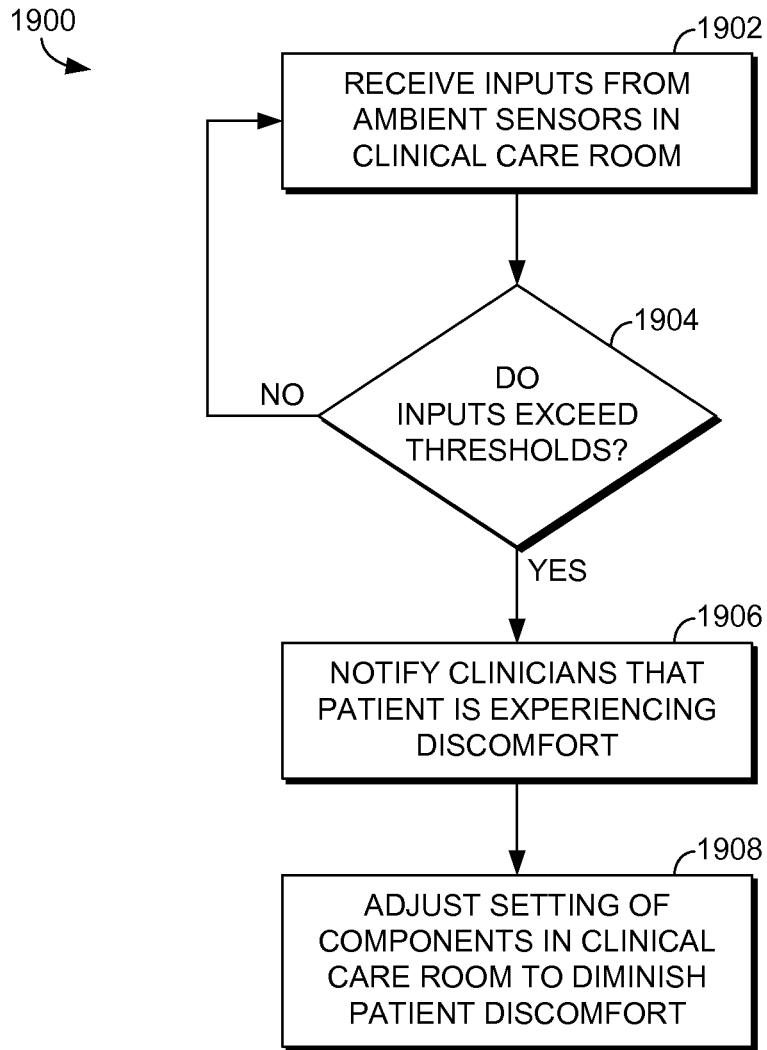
1900

1902

RECEIVE INPUTS FROM AMBIENT SENSORS IN CLINICAL CARE ROOM

1904

DO INPUTS EXCEED THRESHOLDS?

NO

YES

1906

NOTIFY CLINICIANS THAT PATIENT IS EXPERIENCING DISCOMFORT

1908

ADJUST SETTING OF COMPONENTS IN CLINICAL CARE ROOM TO DIMINISH PATIENT DISCOMFORT